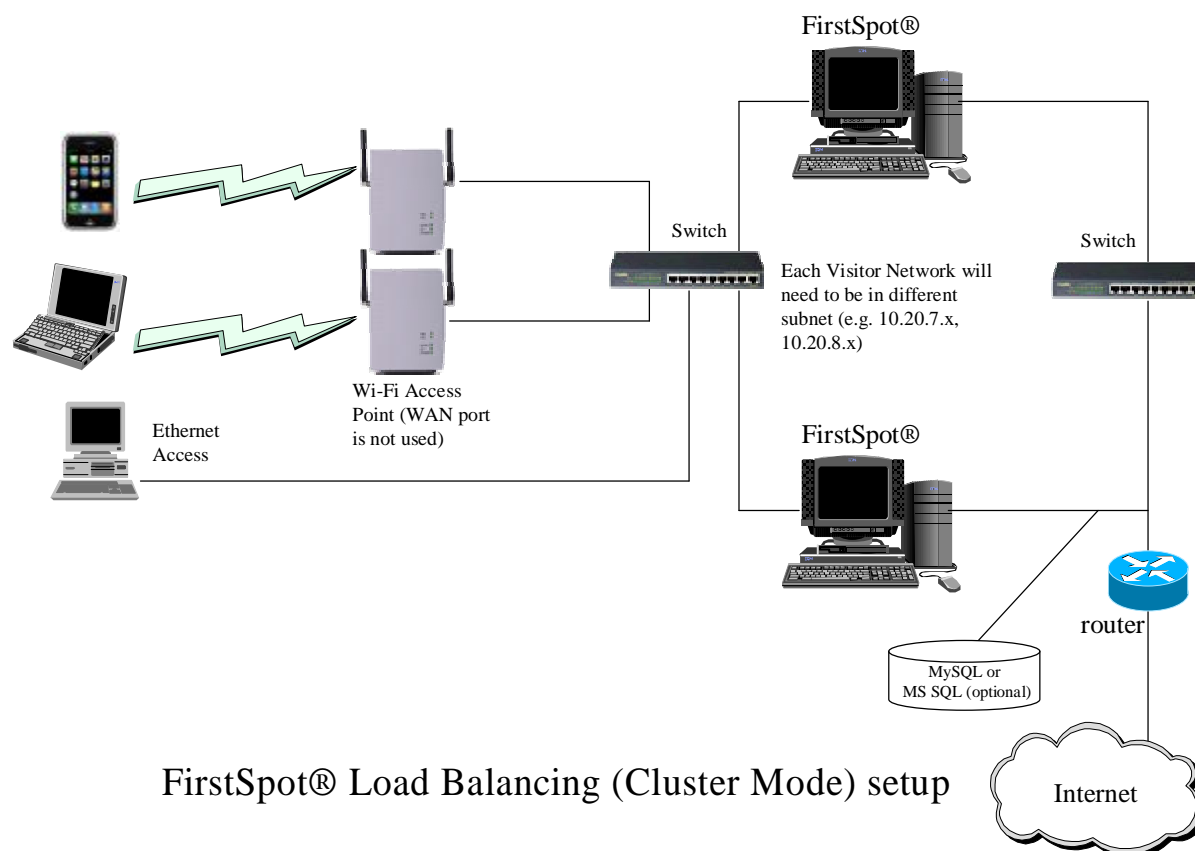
FirstSpot®

Switch

Switch

Each Visitor Network will need to be in different subnet (e.g. 10.20.7.x, 10.20.8.x)

Wi-Fi Access Point (WAN port is not used)

Ethernet Access

FirstSpot®

router

MySQL or MS SQL (optional)

FirstSpot® Load Balancing (Cluster Mode) setup

Internet